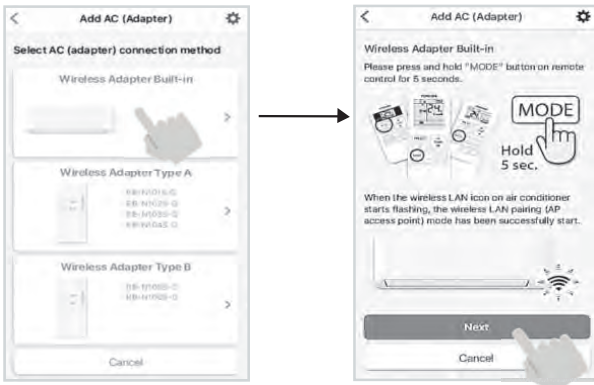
Add AC (Adapter)

Select AC (adapter) connection method

Wireless Adapter Built-in

Wireless Adapter Type A

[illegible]
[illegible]
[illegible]
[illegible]

Wireless Adapter Type B

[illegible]
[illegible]

Cancel

Add AC (Adapter)

Wireless Adapter Built-in

Please press and hold "MODE" button on remote control for 5 seconds.

MODE

Hold 5 sec.

When the wireless LAN icon on air conditioner starts flashing, the wireless LAN pairing (AP access point) mode has been successfully start.

Next

Cancel